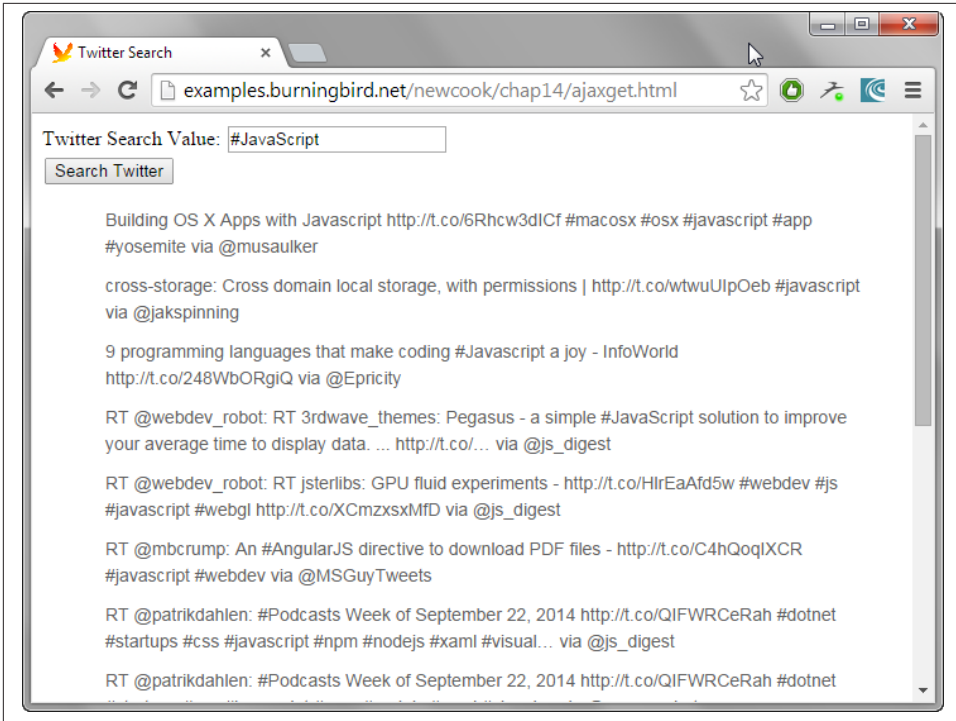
Twitter Search

examples.burningbird.net/newcook/chap14/ajaxget.html

Twitter Search Value: #JavaScript

Search Twitter

Building OS X Apps with Javascript http://t.co/6Rhcw3dICf #macosx #osx #javascript #app #yosemite via @musaulker

cross-storage: Cross domain local storage, with permissions | http://t.co/wtwuUIpOeb #javascript via @jakspinning

9 programming languages that make coding #Javascript a joy - InfoWorld http://t.co/248WbORgiQ via @Epricity

RT @webdev_robot: RT 3rdwave_themes: Pegasus - a simple #JavaScript solution to improve your average time to display data. ... http://t.co/… via @js_digest

RT @webdev_robot: RT jsterlibs: GPU fluid experiments - http://t.co/HlrEaAfd5w #webdev #js #javascript #webgl http://t.co/XCmzxsxMfD via @js_digest

RT @mbcrump: An #AngularJS directive to download PDF files - http://t.co/C4hQoqlXCR #javascript #webdev via @MSGuyTweets

RT @patrikdahlen: #Podcasts Week of September 22, 2014 http://t.co/QIFWRCeRah #dotnet #startups #css #javascript #npm #nodejs #xaml #visual… via @js_digest

RT @patrikdahlen: #Podcasts Week of September 22, 2014 http://t.co/QIFWRCeRah #dotnet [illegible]